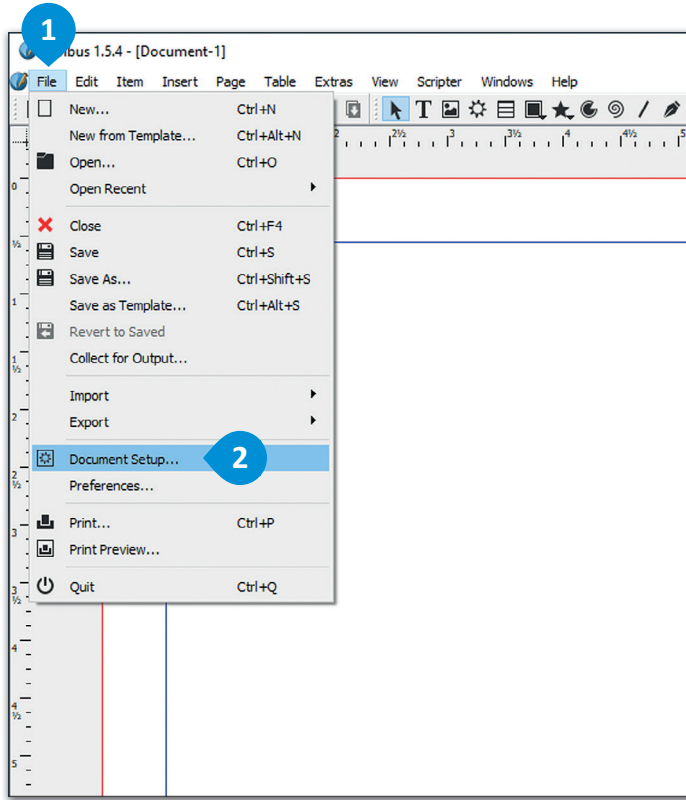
1

ibus 1.5.4 - [Document-1]

File Edit Item Insert Page Table Extras View Scripter Windows Help

New... Ctrl+N
New from Template... Ctrl+Alt+N
Open... Ctrl+O
Open Recent
Close Ctrl+F4
Save Ctrl+S
Save As... Ctrl+Shift+S
Save as Template... Ctrl+Alt+S
Revert to Saved
Collect for Output...
Import
Export
Document Setup...
2
Preferences...
Print... Ctrl+P
Print Preview...
Quit Ctrl+Q

2 2½ 3 3½ 4 4½ 5

0 ½ 1 1½ 2 2½ 3 3½ 4 4½ 5